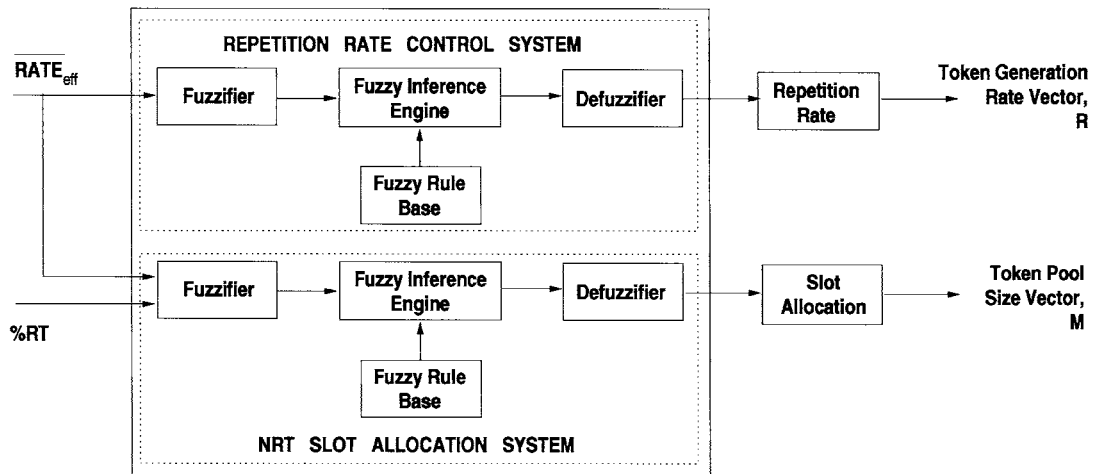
$\overline{RATE_{eff}}$

REPETITION RATE CONTROL SYSTEM

Fuzzifier

Fuzzy Inference Engine

Defuzzifier

Fuzzy Rule Base

Repetition Rate

Token Generation Rate Vector, R

%RT

Fuzzifier

Fuzzy Inference Engine

Defuzzifier

Fuzzy Rule Base

Slot Allocation

Token Pool Size Vector, M

NRT SLOT ALLOCATION SYSTEM